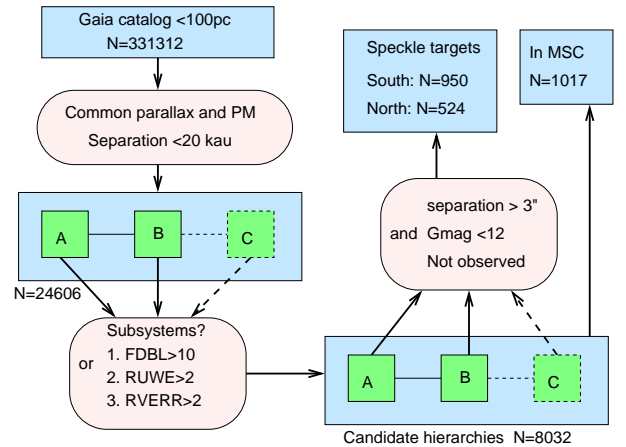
Gaia catalog <100pc
N=331312

Common parallax and PM
Separation <20 kau

A
B
C

N=24606

Subsystems?
or
1. FDBL>10
2. RUWE>2
3. RVERR>2

Speckle targets
South: N=950
North: N=524

In MSC
N=1017

separation > 3"
and Gmag <12
Not observed

A
B
C

Candidate hierarchies N=8032